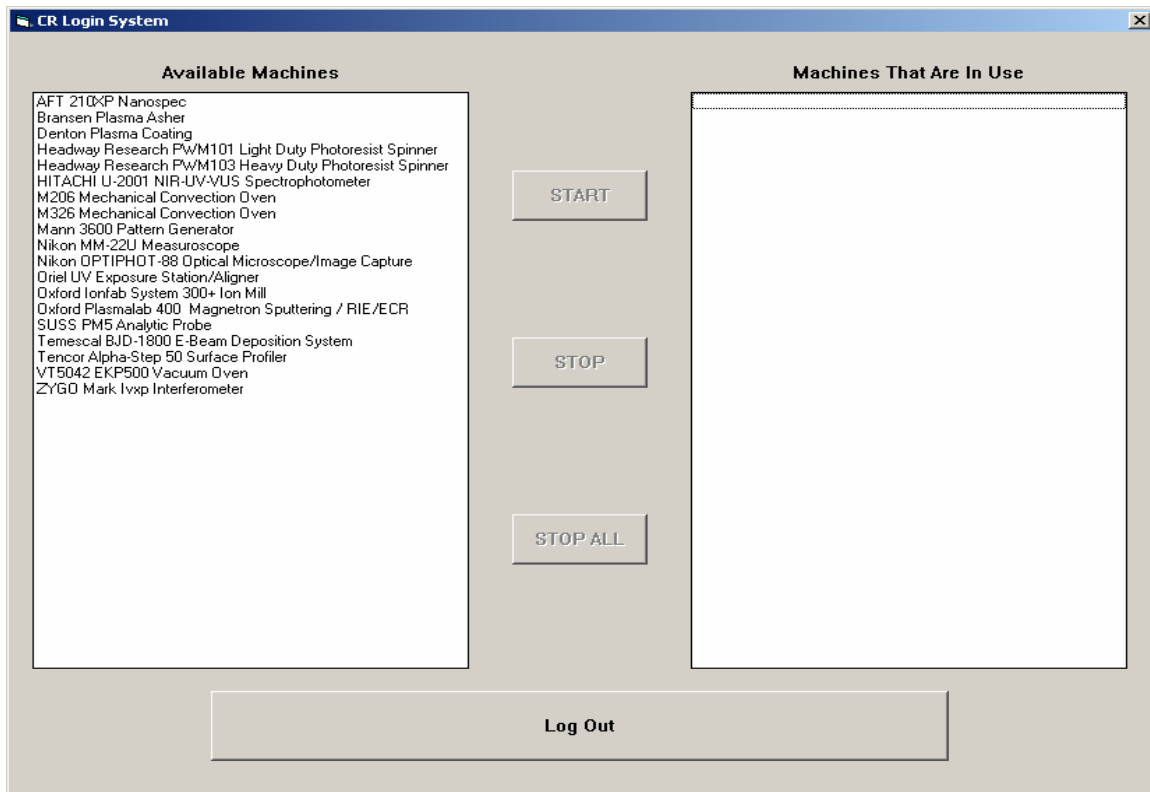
CR Login System

Available Machines

AFT 210XP Nanospec
Bransen Plasma Asher
Denton Plasma Coating
Headway Research PWM101 Light Duty Photoresist Spinner
Headway Research PWM103 Heavy Duty Photoresist Spinner
HITACHI U-2001 NIR-UV-VUS Spectrophotometer
M206 Mechanical Convection Oven
M326 Mechanical Convection Oven
Mann 3600 Pattern Generator
Nikon MM-22U Measuroscope
Nikon OPTIPHOT-88 Optical Microscope/Image Capture
Oriel UV Exposure Station/Aligner
Oxford Ionfab System 300+ Ion Mill
Oxford Plasmalab 400 Magnetron Sputtering / RIE/ECR
SUSS PM5 Analytic Probe
Temescal BJD-1800 E-Beam Deposition System
Tencor Alpha-Step 50 Surface Profiler
VT5042 EKP500 Vacuum Oven
ZYGO Mark Ivxp Interferometer

START

STOP

STOP ALL

Machines That Are In Use

Log Out